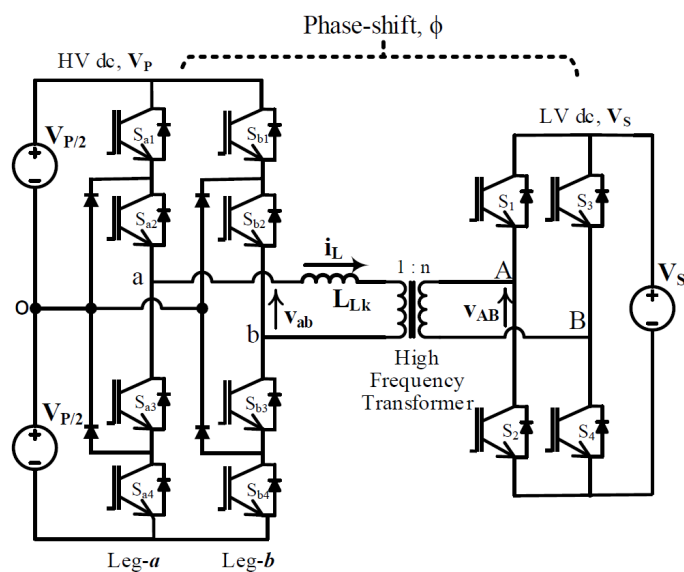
Phase-shift, $\phi$

HV dc, $\mathbf{V_P}$

LV dc, $\mathbf{V_S}$

$\mathbf{V_{P/2}}$

+

−

$S_{a1}$

$S_{b1}$

$S_{a2}$

$S_{b2}$

$S_1$

$S_3$

a

$\mathbf{i_L}$

1 : n

A

$\mathbf{V_S}$

+

−

o

$\mathbf{L_{Lk}}$

$\mathbf{v_{ab}}$

$\mathbf{v_{AB}}$

B

b

High Frequency Transformer

$\mathbf{V_{P/2}}$

+

−

$S_{a3}$

$S_{b3}$

$S_2$

$S_4$

$S_{a4}$

$S_{b4}$

Leg-*a*

Leg-*b*